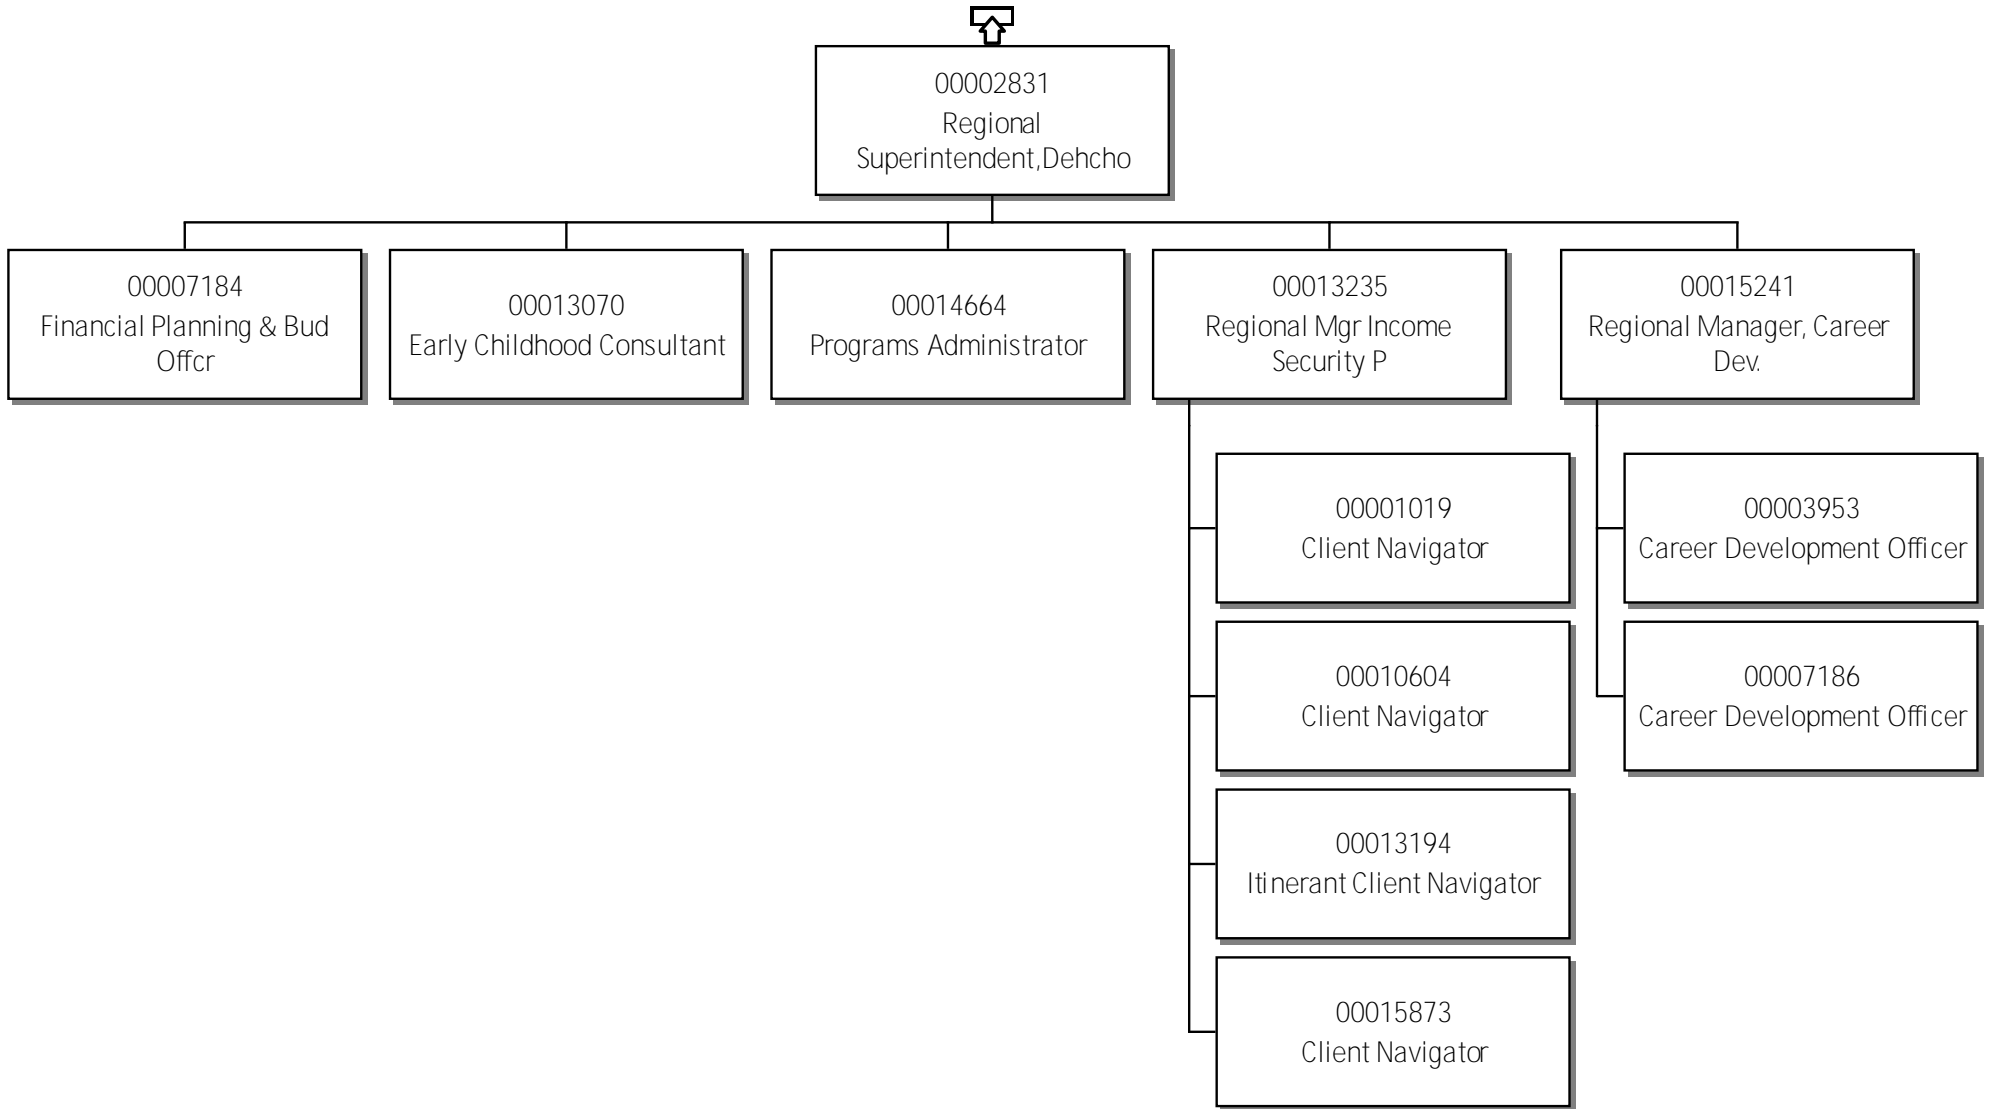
00002831
Regional Superintendent,Dehcho

00007184
Financial Planning & Bud Offcr

00013070
Early Childhood Consultant

00014664
Programs Administrator

00013235
Regional Mgr Income Security P

00015241
Regional Manager, Career Dev.

00001019
Client Navigator

00010604
Client Navigator

00013194
Itinerant Client Navigator

00015873
Client Navigator

00003953
Career Development Officer

00007186
Career Development Officer